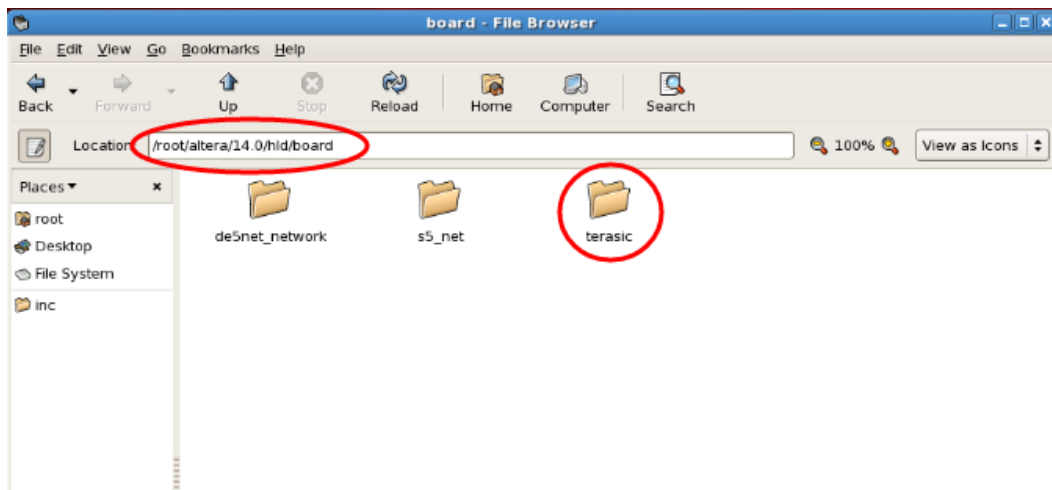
board - File Browser

File Edit View Go Bookmarks Help

Back Forward Up Stop Reload Home Computer Search

Location: /root/altera/14.0/hld/board

100%

View as Icons

Places ▾ ×

root
Desktop
File System
inc

de5net_network
s5_net
terasic